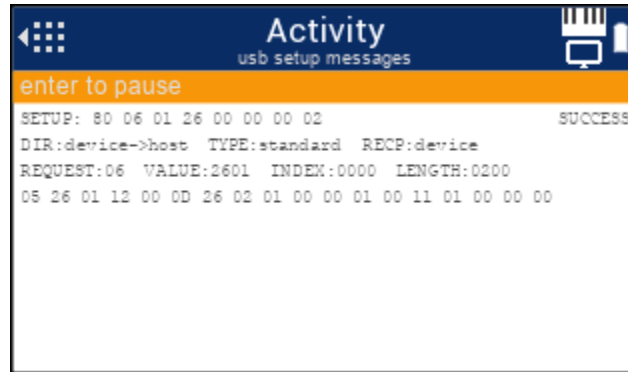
Activity
usb setup messages

enter to pause

SETUP: 80 06 01 26 00 00 00 02 SUCCESS
DIR:device->host TYPE:standard RECP:device
REQUEST:06 VALUE:2601 INDEX:0000 LENGTH:0200
05 26 01 12 00 0D 26 02 01 00 00 01 00 11 01 00 00 00